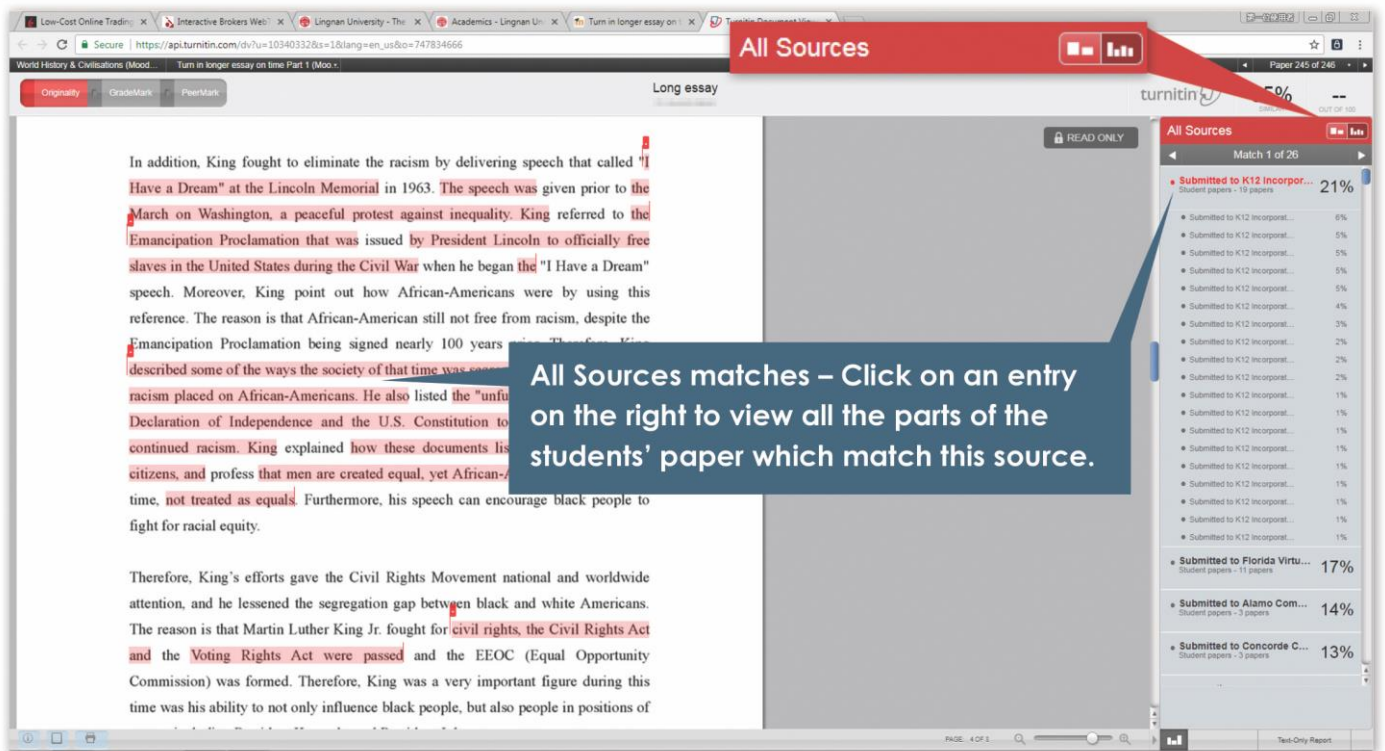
Low-Cost Online Trading × Interactive Brokers Web × Lingnan University - The × Academics - Lingnan Un × Turn in longer essay on × Turnitin Document Vie ×

Secure | https://api.turnitin.com/dv?u=10340332&s=1&lang=en_us&o=747834666

World History & Civilisations (Mood... Turn in longer essay on time Part 1 (Moo...

Paper 245 of 246

Originality GradeMark PeerMark

Long essay

turnitin 5% SIMILAR -- OUT OF 100

All Sources

READ ONLY

In addition, King fought to eliminate the racism by delivering speech that called "I Have a Dream" at the Lincoln Memorial in 1963. The speech was given prior to the March on Washington, a peaceful protest against inequality. King referred to the Emancipation Proclamation that was issued by President Lincoln to officially free slaves in the United States during the Civil War when he began the "I Have a Dream" speech. Moreover, King point out how African-Americans were by using this reference. The reason is that African-American still not free from racism, despite the Emancipation Proclamation being signed nearly 100 years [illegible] described some of the ways the society of that time was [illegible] racism placed on African-Americans. He also listed the "unfu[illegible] Declaration of Independence and the U.S. Constitution to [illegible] continued racism. King explained how these documents lis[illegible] citizens, and profess that men are created equal, yet African-A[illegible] time, not treated as equals. Furthermore, his speech can encourage black people to fight for racial equity.

Therefore, King's efforts gave the Civil Rights Movement national and worldwide attention, and he lessened the segregation gap between black and white Americans. The reason is that Martin Luther King Jr. fought for civil rights, the Civil Rights Act and the Voting Rights Act were passed and the EEOC (Equal Opportunity Commission) was formed. Therefore, King was a very important figure during this time was his ability to not only influence black people, but also people in positions of

All Sources matches – Click on an entry on the right to view all the parts of the students' paper which match this source.

All Sources

Match 1 of 26

Submitted to K12 Incorpor... 21%
Student papers - 19 papers

Submitted to K12 Incorporat... 6%
Submitted to K12 Incorporat... 5%
Submitted to K12 Incorporat... 5%
Submitted to K12 Incorporat... 5%
Submitted to K12 Incorporat... 5%
Submitted to K12 Incorporat... 4%
Submitted to K12 Incorporat... 3%
Submitted to K12 Incorporat... 2%
Submitted to K12 Incorporat... 2%
Submitted to K12 Incorporat... 2%
Submitted to K12 Incorporat... 1%
Submitted to K12 Incorporat... 1%
Submitted to K12 Incorporat... 1%
Submitted to K12 Incorporat... 1%
Submitted to K12 Incorporat... 1%
Submitted to K12 Incorporat... 1%
Submitted to K12 Incorporat... 1%
Submitted to K12 Incorporat... 1%
Submitted to K12 Incorporat... 1%

Submitted to Florida Virtu... 17%
Student papers - 11 papers

Submitted to Alamo Com... 14%
Student papers - 3 papers

Submitted to Concorde C... 13%
Student papers - 3 papers

PAGE: 4 OF 5

Text-Only Report